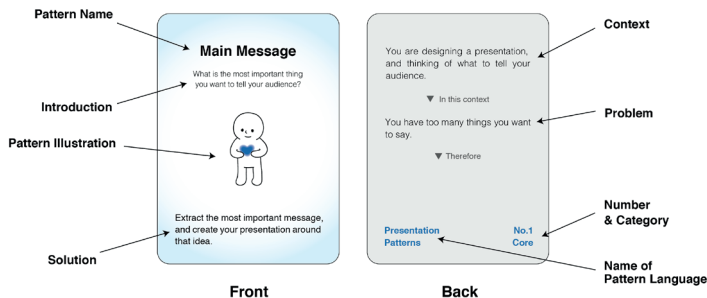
Pattern Name

Introduction

Pattern Illustration

Solution

Main Message

What is the most important thing you want to tell your audience?

Extract the most important message, and create your presentation around that idea.

Front

You are designing a presentation, and thinking of what to tell your audience.

▼ In this context

You have too many things you want to say.

▼ Therefore

Presentation Patterns

No.1 Core

Back

Context

Problem

Number & Category

Name of Pattern Language